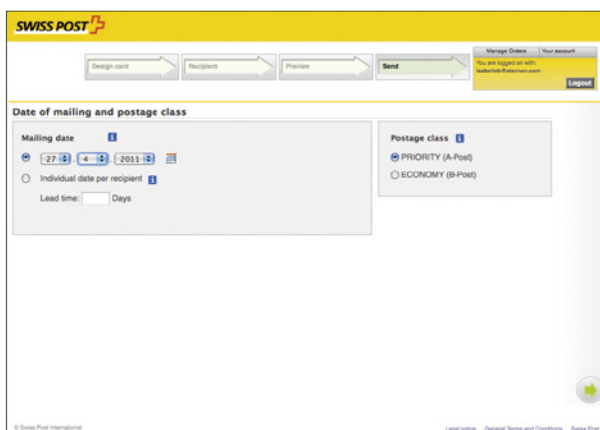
SWISS POST

Design card
Recipient
Preview
Send

Manage Orders
Your account
You are logged on with:
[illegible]
Logout

Date of mailing and postage class

Mailing date
i
27 . 4 . 2011
Individual date per recipient i
Lead time: Days

Postage class i
PRIORITY (A-Post)
ECONOMY (B-Post)

© Swiss Post International
Legal notice General Terms and Conditions Swiss Post